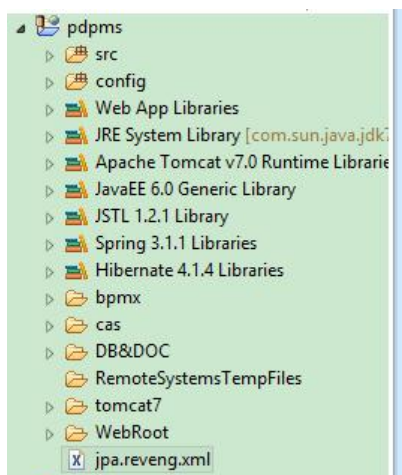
pdpms
src
config
Web App Libraries
JRE System Library [com.sun.java.jdk7
Apache Tomcat v7.0 Runtime Librarie
JavaEE 6.0 Generic Library
JSTL 1.2.1 Library
Spring 3.1.1 Libraries
Hibernate 4.1.4 Libraries
bpmx
cas
DB&DOC
RemoteSystemsTempFiles
tomcat7
WebRoot
jpa.reveng.xml